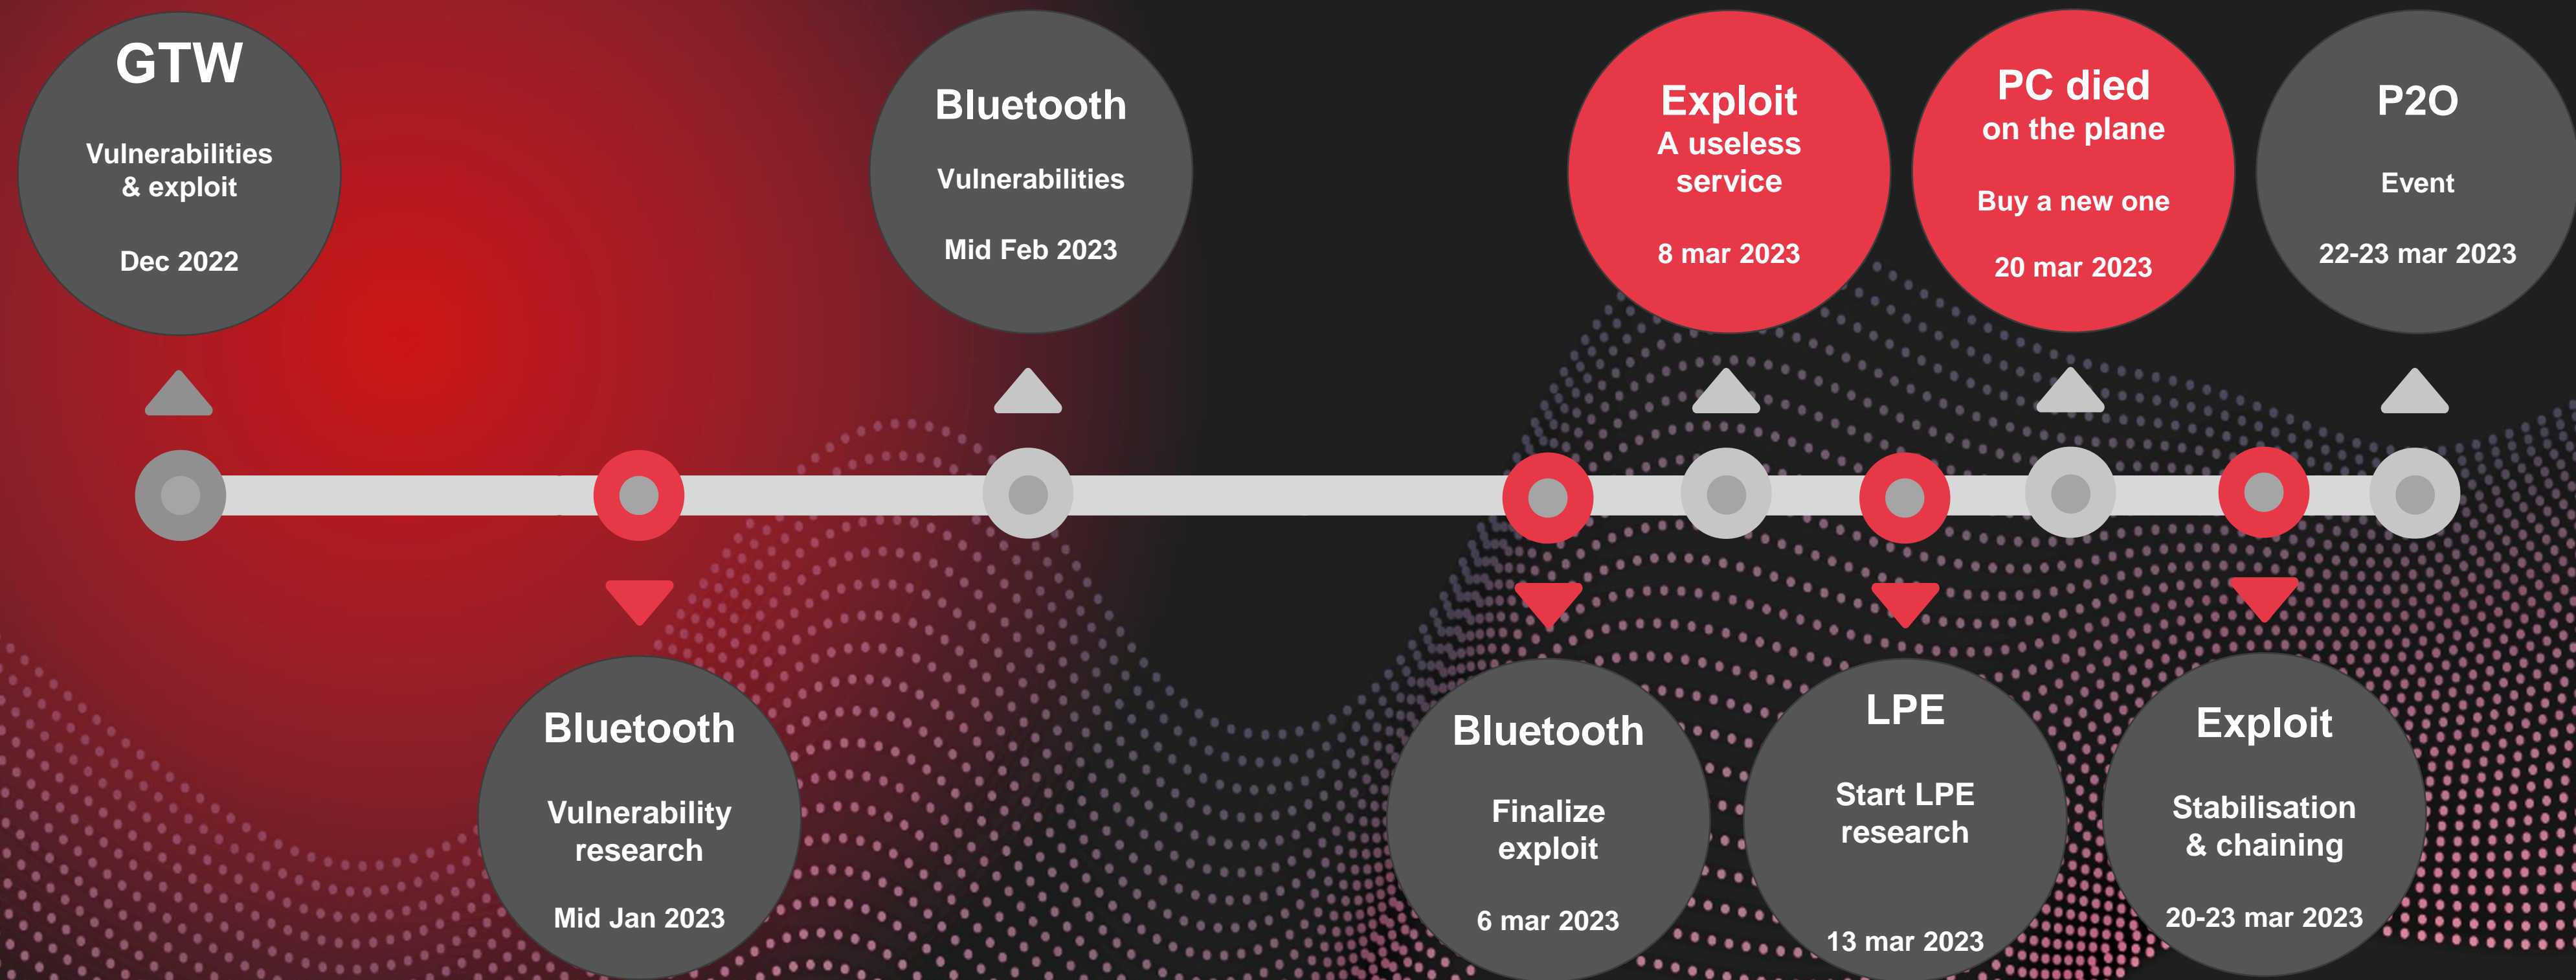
GTW

Vulnerabilities & exploit

Dec 2022

Bluetooth

Vulnerability research

Mid Jan 2023

Bluetooth

Vulnerabilities

Mid Feb 2023

Bluetooth

Finalize exploit

6 mar 2023

Exploit
A useless service

8 mar 2023

LPE

Start LPE research

13 mar 2023

PC died
on the plane

Buy a new one

20 mar 2023

Exploit

Stabilisation & chaining

20-23 mar 2023

P2O

Event

22-23 mar 2023